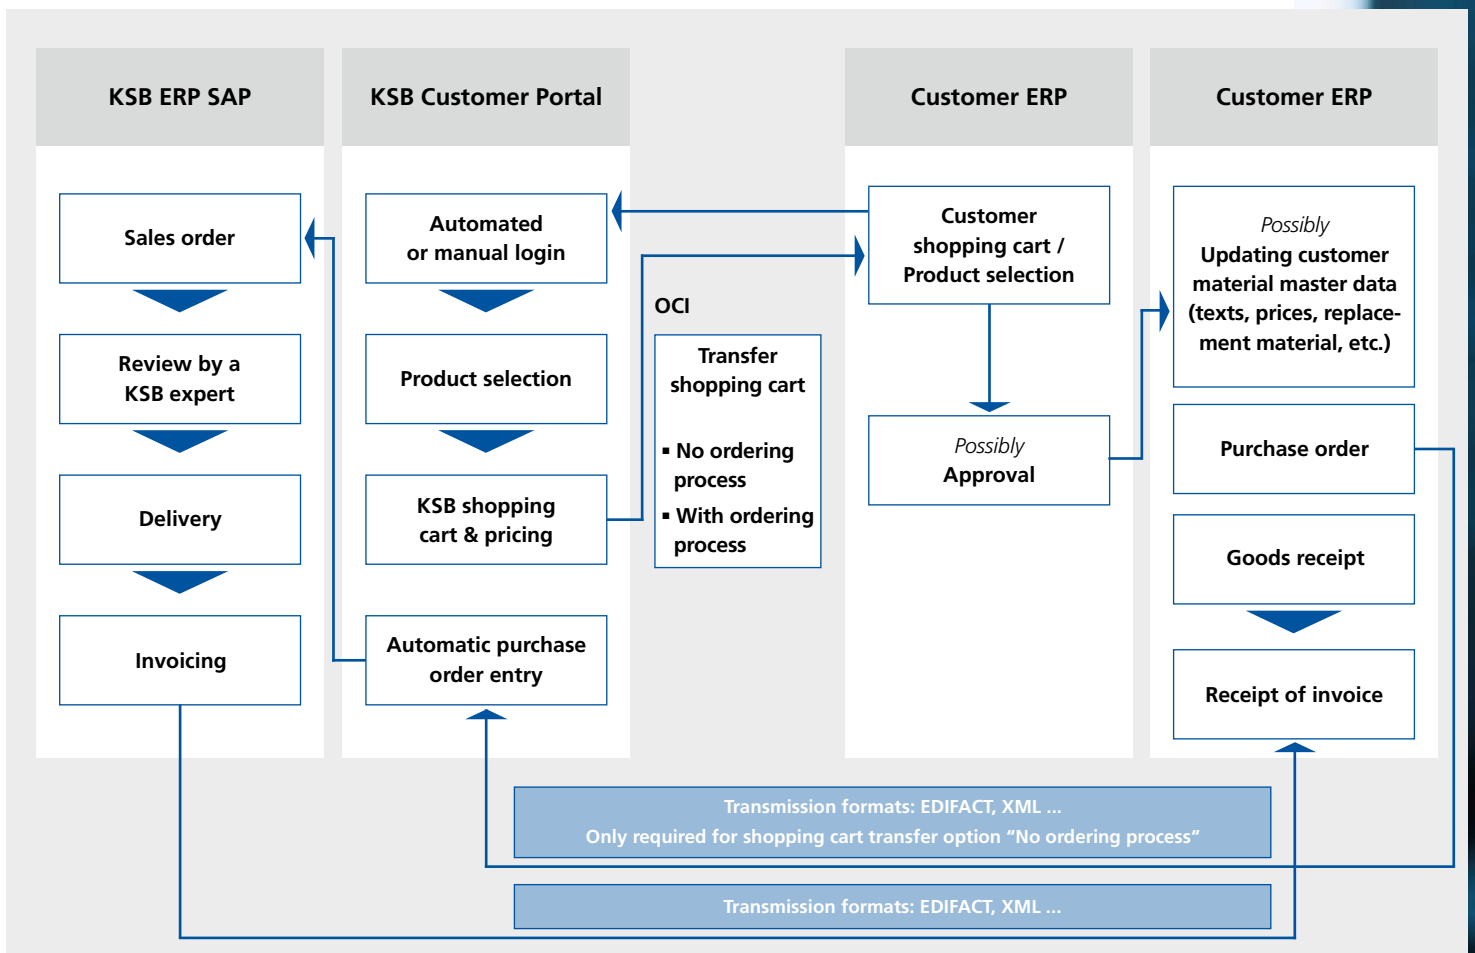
KSB ERP SAP

Sales order

Review by a KSB expert

Delivery

Invoicing

KSB Customer Portal

Automated or manual login

Product selection

KSB shopping cart & pricing

Automatic purchase order entry

OCI

Transfer shopping cart

▪ No ordering process
▪ With ordering process

Customer ERP

Customer shopping cart / Product selection

Possibly
Approval

Customer ERP

Possibly
Updating customer material master data (texts, prices, replacement material, etc.)

Purchase order

Goods receipt

Receipt of invoice

Transmission formats: EDIFACT, XML ...
Only required for shopping cart transfer option “No ordering process”

Transmission formats: EDIFACT, XML ...